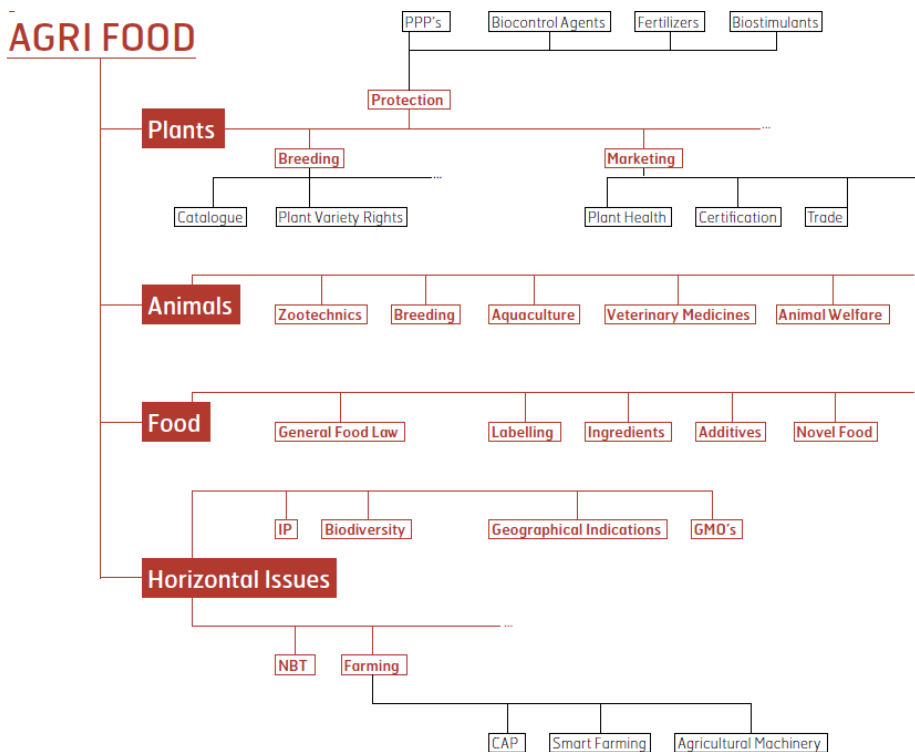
AGRI FOOD

PPP's
Biocontrol Agents
Fertilizers
Biostimulants

Protection

Plants
...

Breeding
...
Catalogue
Plant Variety Rights

Marketing
Plant Health
Certification
Trade

Animals
Zootechnics
Breeding
Aquaculture
Veterinary Medicines
Animal Welfare

Food
General Food Law
Labelling
Ingredients
Additives
Novel Food

IP
Biodiversity
Geographical Indications
GMO's

Horizontal Issues
...

NBT
Farming
CAP
Smart Farming
Agricultural Machinery